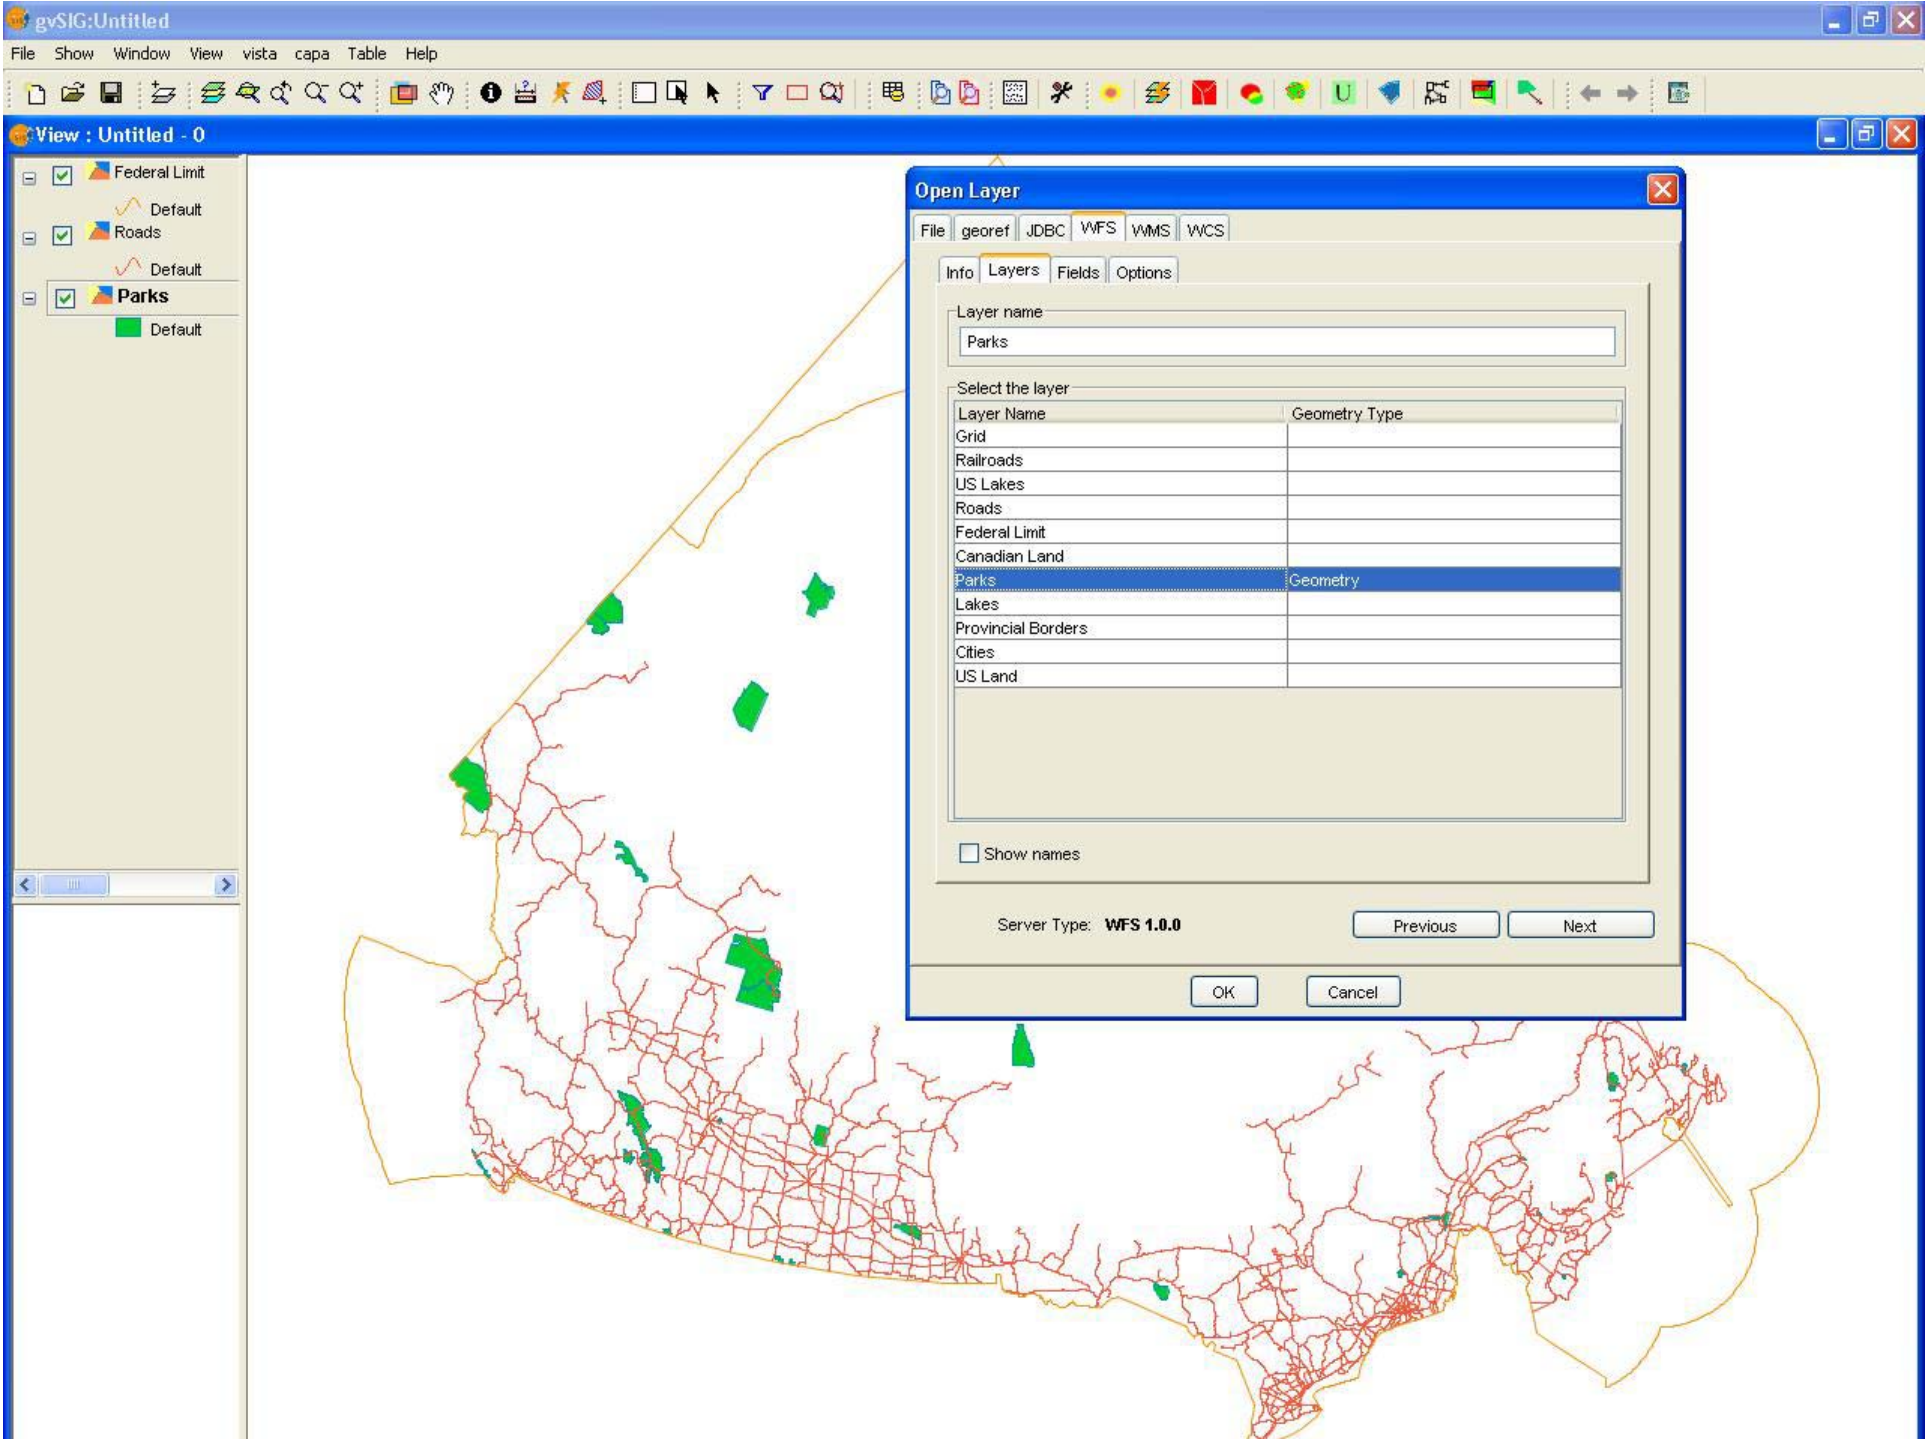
gvSIG:Untitled

File Show Window View vista capa Table Help

View : Untitled - 0

Federal Limit
Default
Roads
Default
Parks
Default

Open Layer

File georef JDBC WFS WMS WCS

Info Layers Fields Options

Layer name

Parks

Select the layer

| Layer Name | Geometry Type |
|---|---|
| Grid | |
| Railroads | |
| US Lakes | |
| Roads | |
| Federal Limit | |
| Canadian Land | |
| Parks | Geometry |
| Lakes | |
| Provincial Borders | |
| Cities | |
| US Land | |

Show names

Server Type: WFS 1.0.0

Previous Next

OK Cancel